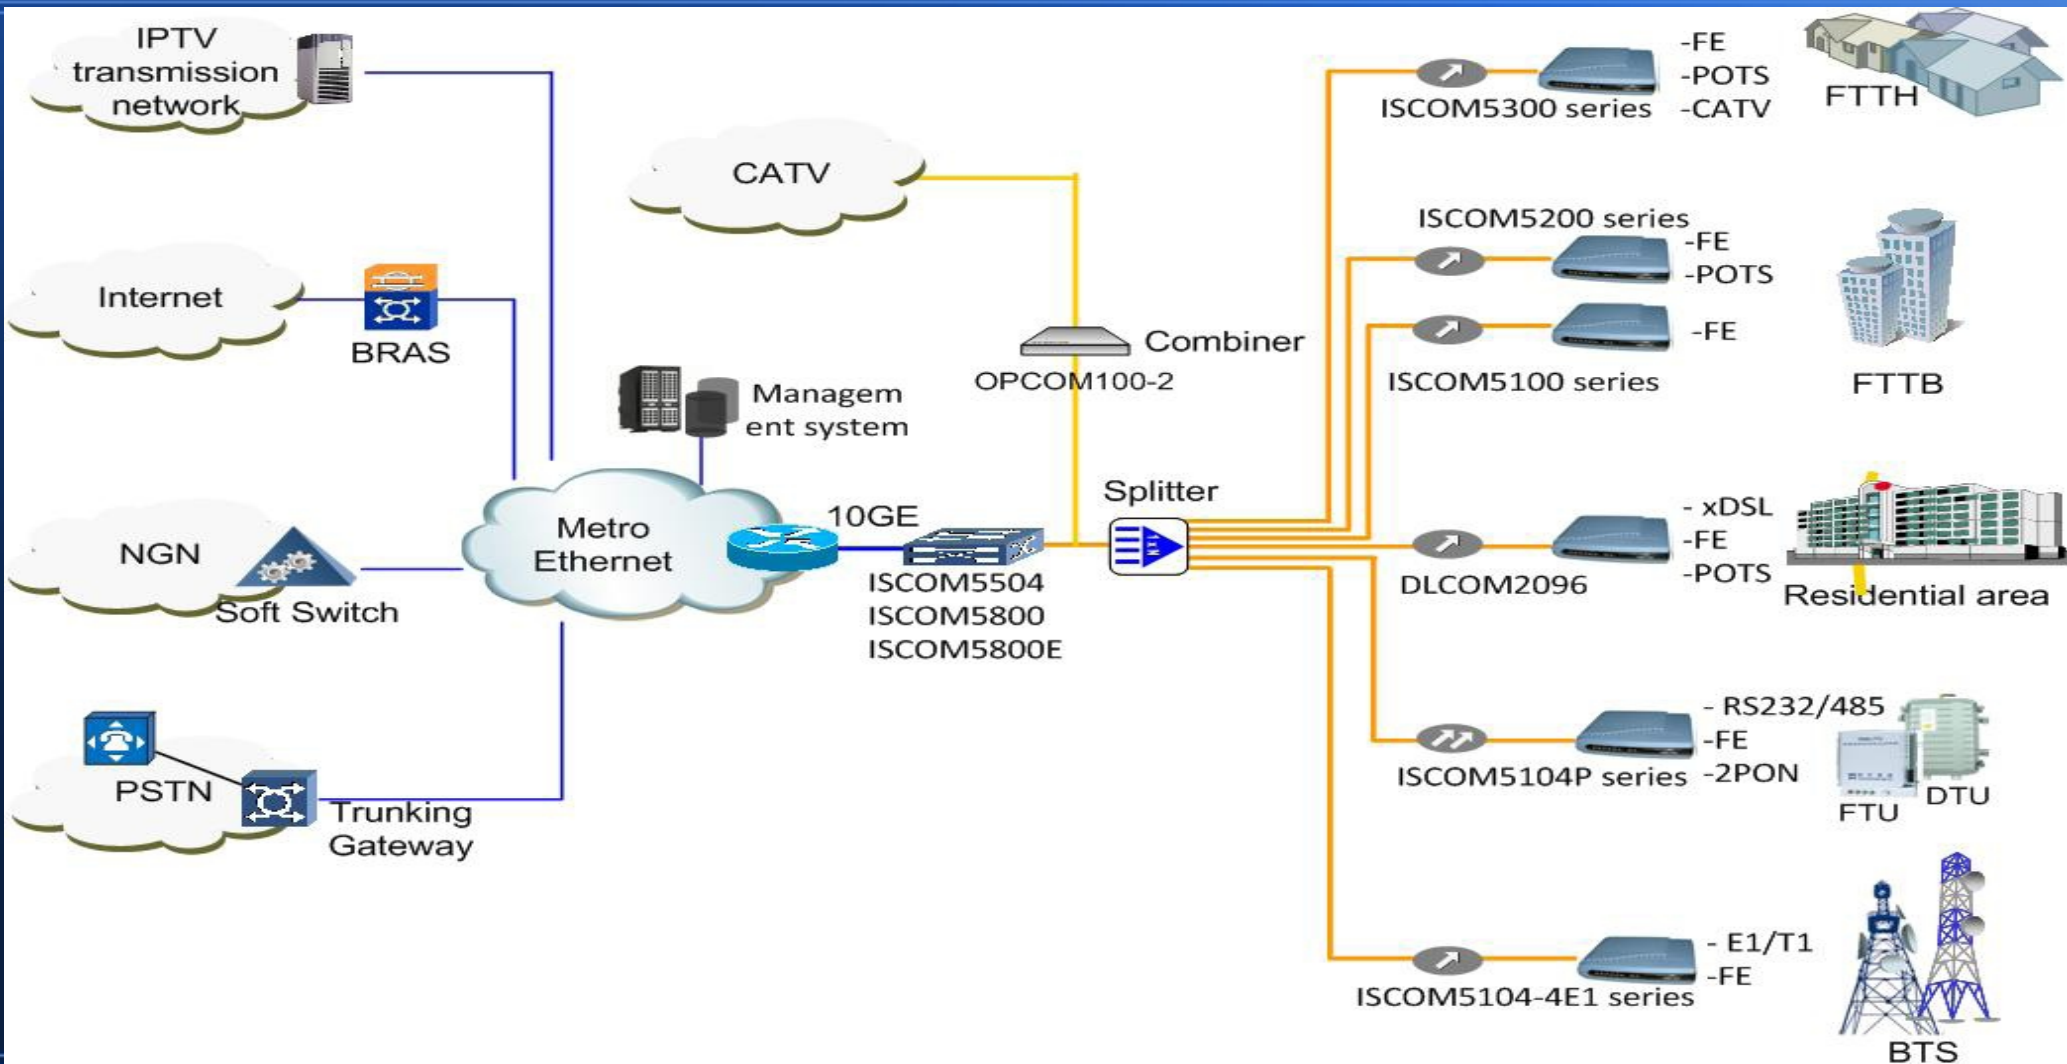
IPTV transmission network

CATV

Internet

BRAS

Managem ent system

Combiner

OPCOM100-2

NGN

Soft Switch

Metro Ethernet

10GE

ISCOM5504
ISCOM5800
ISCOM5800E

Splitter

PSTN

Trunking Gateway

ISCOM5300 series

-FE
-POTS
-CATV

FTTH

ISCOM5200 series

-FE
-POTS

-FE

ISCOM5100 series

FTTB

DLCOM2096

- xDSL
-FE
-POTS

Residential area

ISCOM5104P series

- RS232/485
-FE
-2PON

FTU

DTU

ISCOM5104-4E1 series

- E1/T1
-FE

BTS